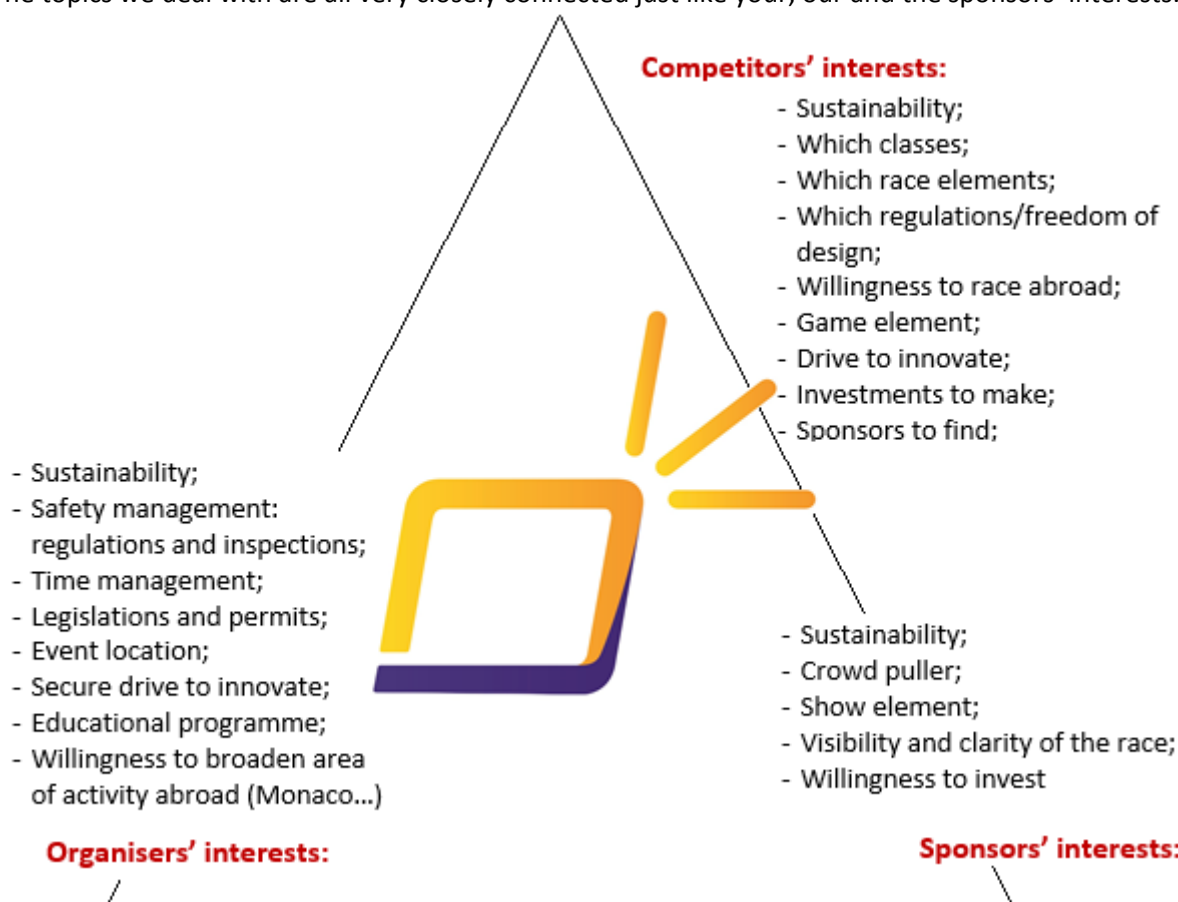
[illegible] topics we deal with are all very closely connected just like your, our and the sponsors' interests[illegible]

Competitors' interests:
- Sustainability;
- Which classes;
- Which race elements;
- Which regulations/freedom of design;
- Willingness to race abroad;
- Game element;
- Drive to innovate;
- Investments to make;
- Sponsors to find;

- Sustainability;
- Safety management: regulations and inspections;
- Time management;
- Legislations and permits;
- Event location;
- Secure drive to innovate;
- Educational programme;
- Willingness to broaden area of activity abroad (Monaco…)

- Sustainability;
- Crowd puller;
- Show element;
- Visibility and clarity of the race;
- Willingness to invest

Organisers' interests:

Sponsors' interests: